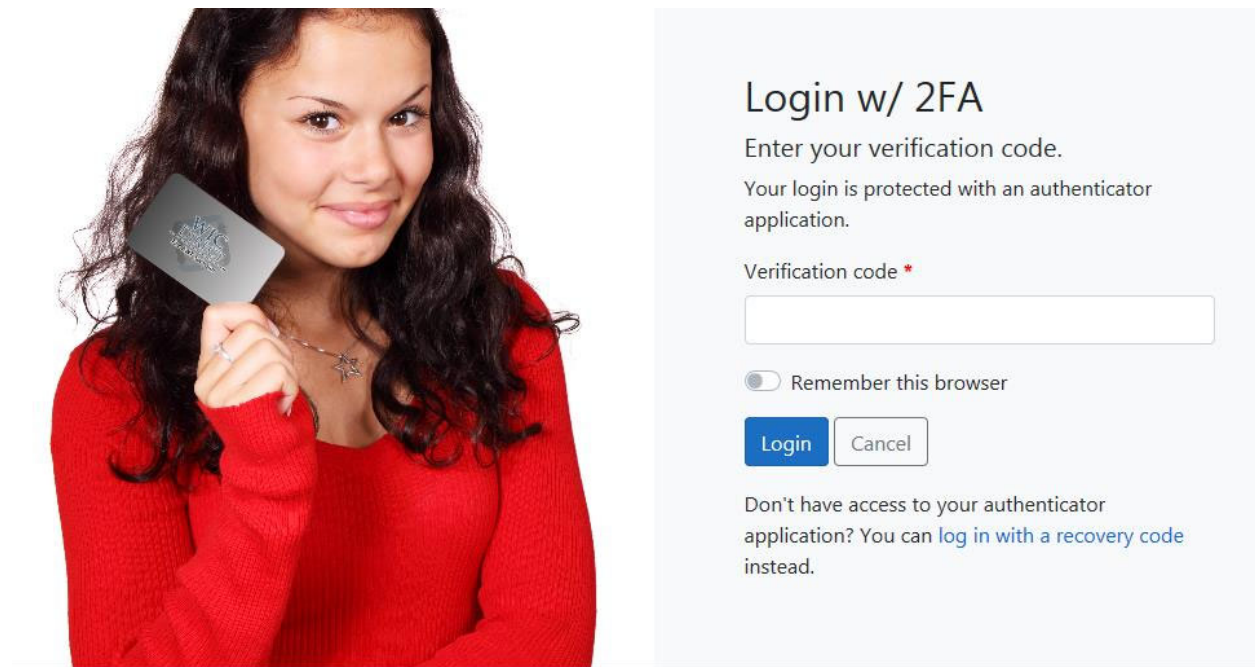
Login w/ 2FA

Enter your verification code.

Your login is protected with an authenticator application.

Verification code *

Remember this browser

Login Cancel

Don't have access to your authenticator application? You can log in with a recovery code instead.